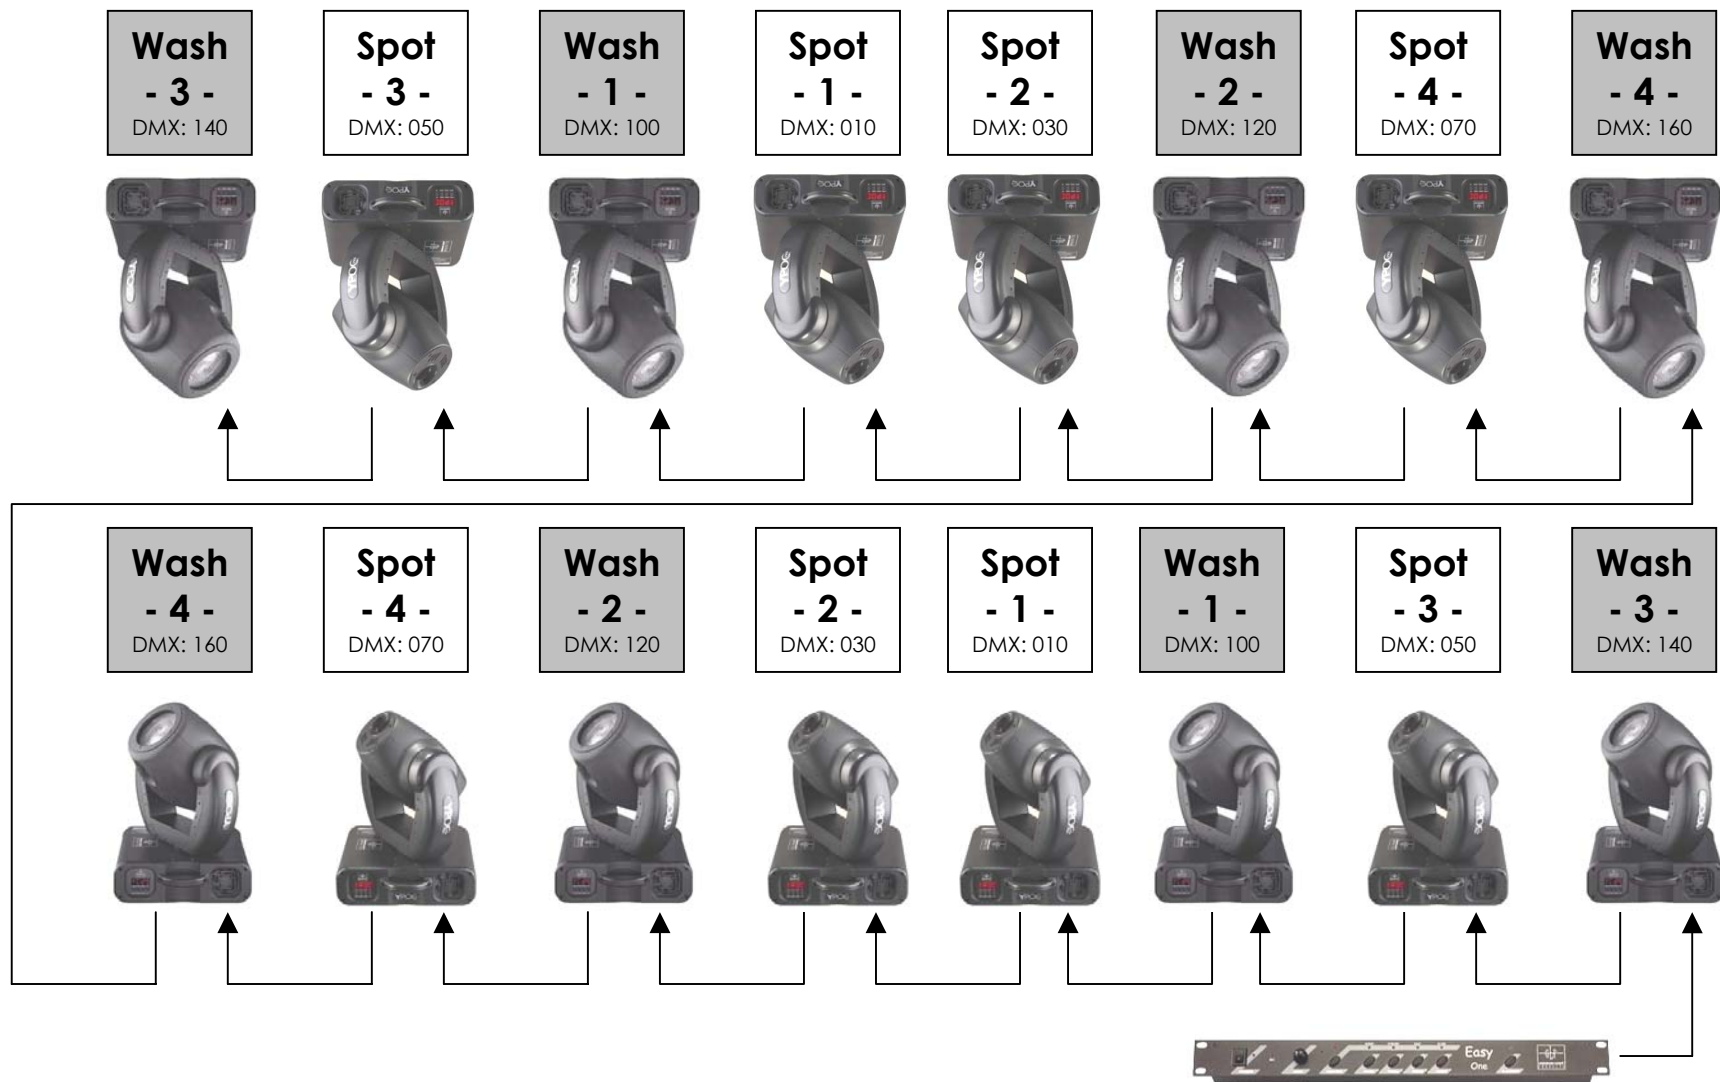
Wash
- 3 -
DMX: 140

Spot
- 3 -
DMX: 050

Wash
- 1 -
DMX: 100

Spot
- 1 -
DMX: 010

Spot
- 2 -
DMX: 030

Wash
- 2 -
DMX: 120

Spot
- 4 -
DMX: 070

Wash
- 4 -
DMX: 160

Wash
- 4 -
DMX: 160

Spot
- 4 -
DMX: 070

Wash
- 2 -
DMX: 120

Spot
- 2 -
DMX: 030

Spot
- 1 -
DMX: 010

Wash
- 1 -
DMX: 100

Spot
- 3 -
DMX: 050

Wash
- 3 -
DMX: 140

Easy One